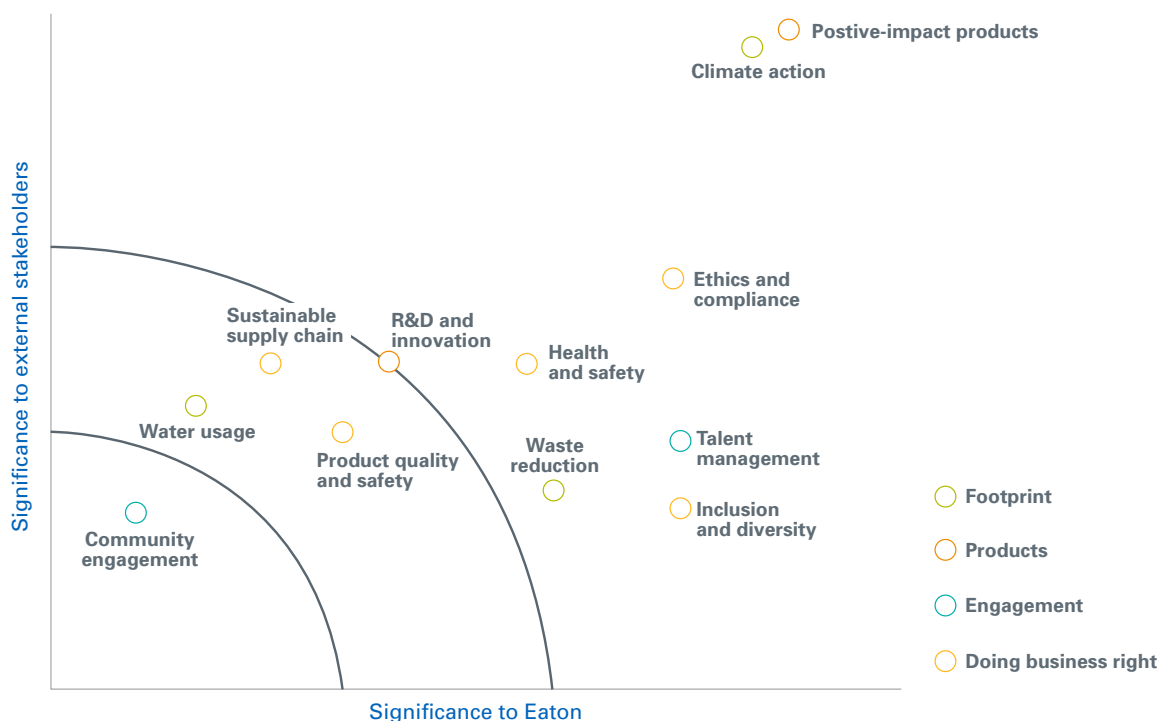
Postive-impact products
Climate action
Significance to external stakeholders
Ethics and compliance
Sustainable supply chain
R&D and innovation
Health and safety
Water usage
Product quality and safety
Waste reduction
Talent management
Inclusion and diversity
Community engagement
Footprint
Products
Engagement
Doing business right
Significance to Eaton